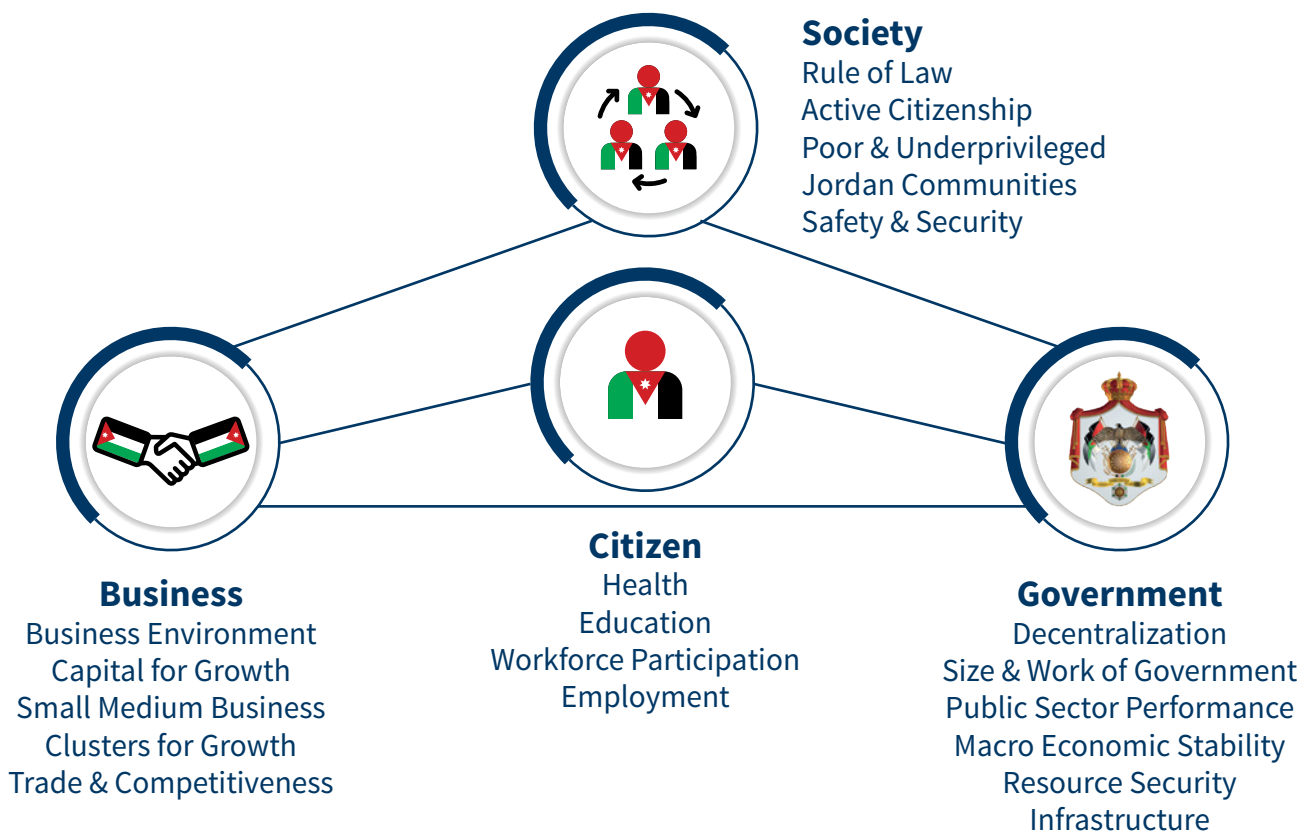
Society
Rule of Law
Active Citizenship
Poor & Underprivileged
Jordan Communities
Safety & Security

Citizen
Health
Education
Workforce Participation
Employment

Business
Business Environment
Capital for Growth
Small Medium Business
Clusters for Growth
Trade & Competitiveness

Government
Decentralization
Size & Work of Government
Public Sector Performance
Macro Economic Stability
Resource Security
Infrastructure